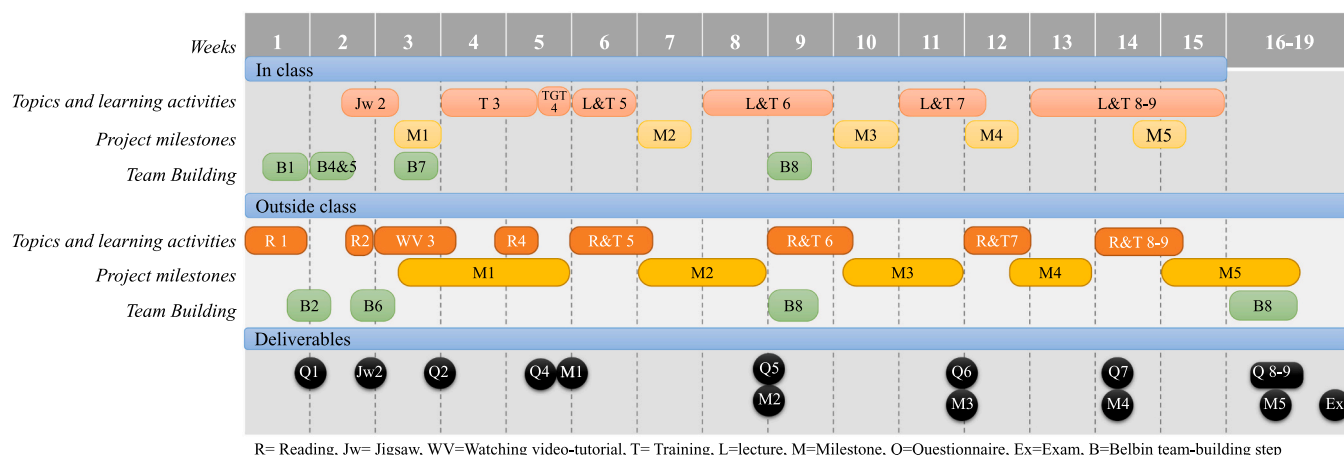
Weeks 1 2 3 4 5 6 7 8 9 10 11 12 13 14 15 16-19

In class

Topics and learning activities Jw 2 T 3 TGT 4 L&T 5 L&T 6 L&T 7 L&T 8-9

Project milestones M1 M2 M3 M4 M5

Team Building B1 B4&5 B7 B8

Outside class

Topics and learning activities R 1 R2 WV 3 R4 R&T 5 R&T 6 R&T7 R&T 8-9

Project milestones M1 M2 M3 M4 M5

Team Building B2 B6 B8 B8

Deliverables

Q1 Jw2 Q2 Q4 M1 Q5 M2 Q6 M3 Q7 M4 Q 8-9 M5 Ex

R= Reading, Jw= Jigsaw, WV=Watching video-tutorial, T= Training, L=lecture, M=Milestone, Q=Questionnaire, Ex=Exam, B=Belbin team-building step